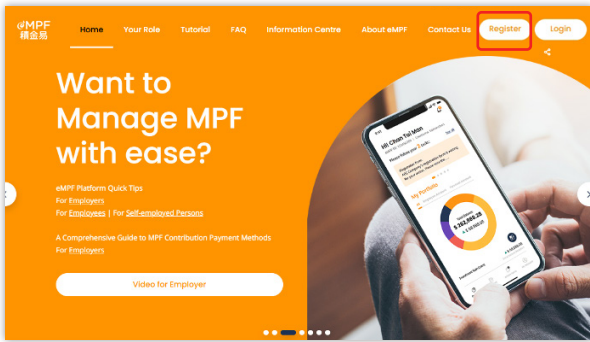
eMPF
積金易

Home Your Role Tutorial FAQ Information Centre About eMPF Contact Us Register Login

Want to Manage MPF with ease?

eMPF Platform Quick Tips
For Employers
For Employees | For Self-employed Persons

A Comprehensive Guide to MPF Contribution Payment Methods
For Employers

Video for Employer

Hi Chan Tai Man

My Portfolio

5,262,056.28